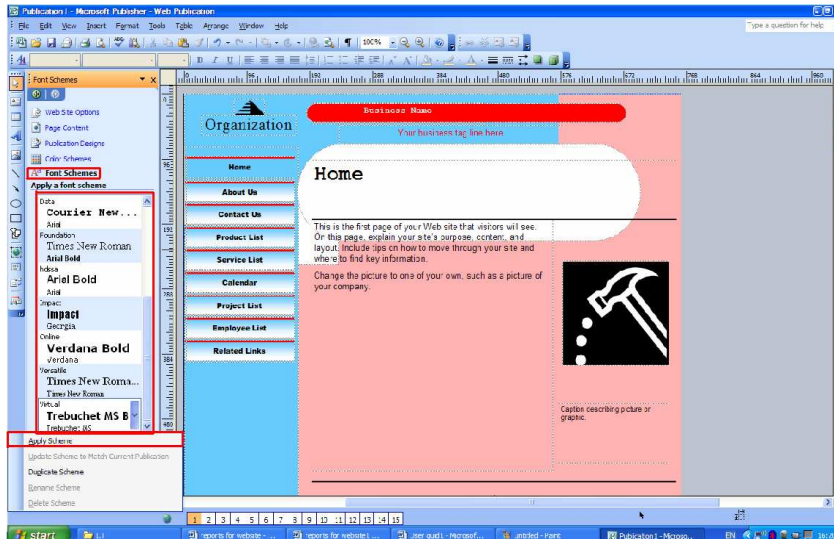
Publication1 - Microsoft Publisher - Web Publication

File Edit View Insert Format Tools Table Arrange Window Help

Type a question for help

100%

Font Schemes

Web Site Options
Page Content
Publication Designs
Color Schemes
Font Schemes
Apply a font scheme

Data
Courier New...
Arial
Foundation
Times New Roman
Arial Bold
Ideas
Arial Bold
Arial
Impact
Impact
Georgia
Online
Verdana Bold
Verdana
Versatile
Times New Roma...
Times New Roman
Virtual
Trebuchet MS B
Trebuchet MS

Apply Scheme
Update Scheme to Match Current Publication
Duplicate Scheme
Rename Scheme
Delete Scheme

Organization

Business Name

Your business tag line here

Home
About Us
Contact Us
Product List
Service List
Calendar
Project List
Employee List
Related Links

Home

This is the first page of your Web site that visitors will see. On this page, explain your site's purpose, content, and layout. Include tips on how to move through your site and where to find key information.

Change the picture to one of your own, such as a picture of your company.

Caption describing picture or graphic.

1 2 3 4 5 6 7 8 9 10 11 12 13 14 15

start

reports for website - ...
reports for website1 ...
user guide - Microsof...
untitled - Paint
Publication1 - Microso...

EN